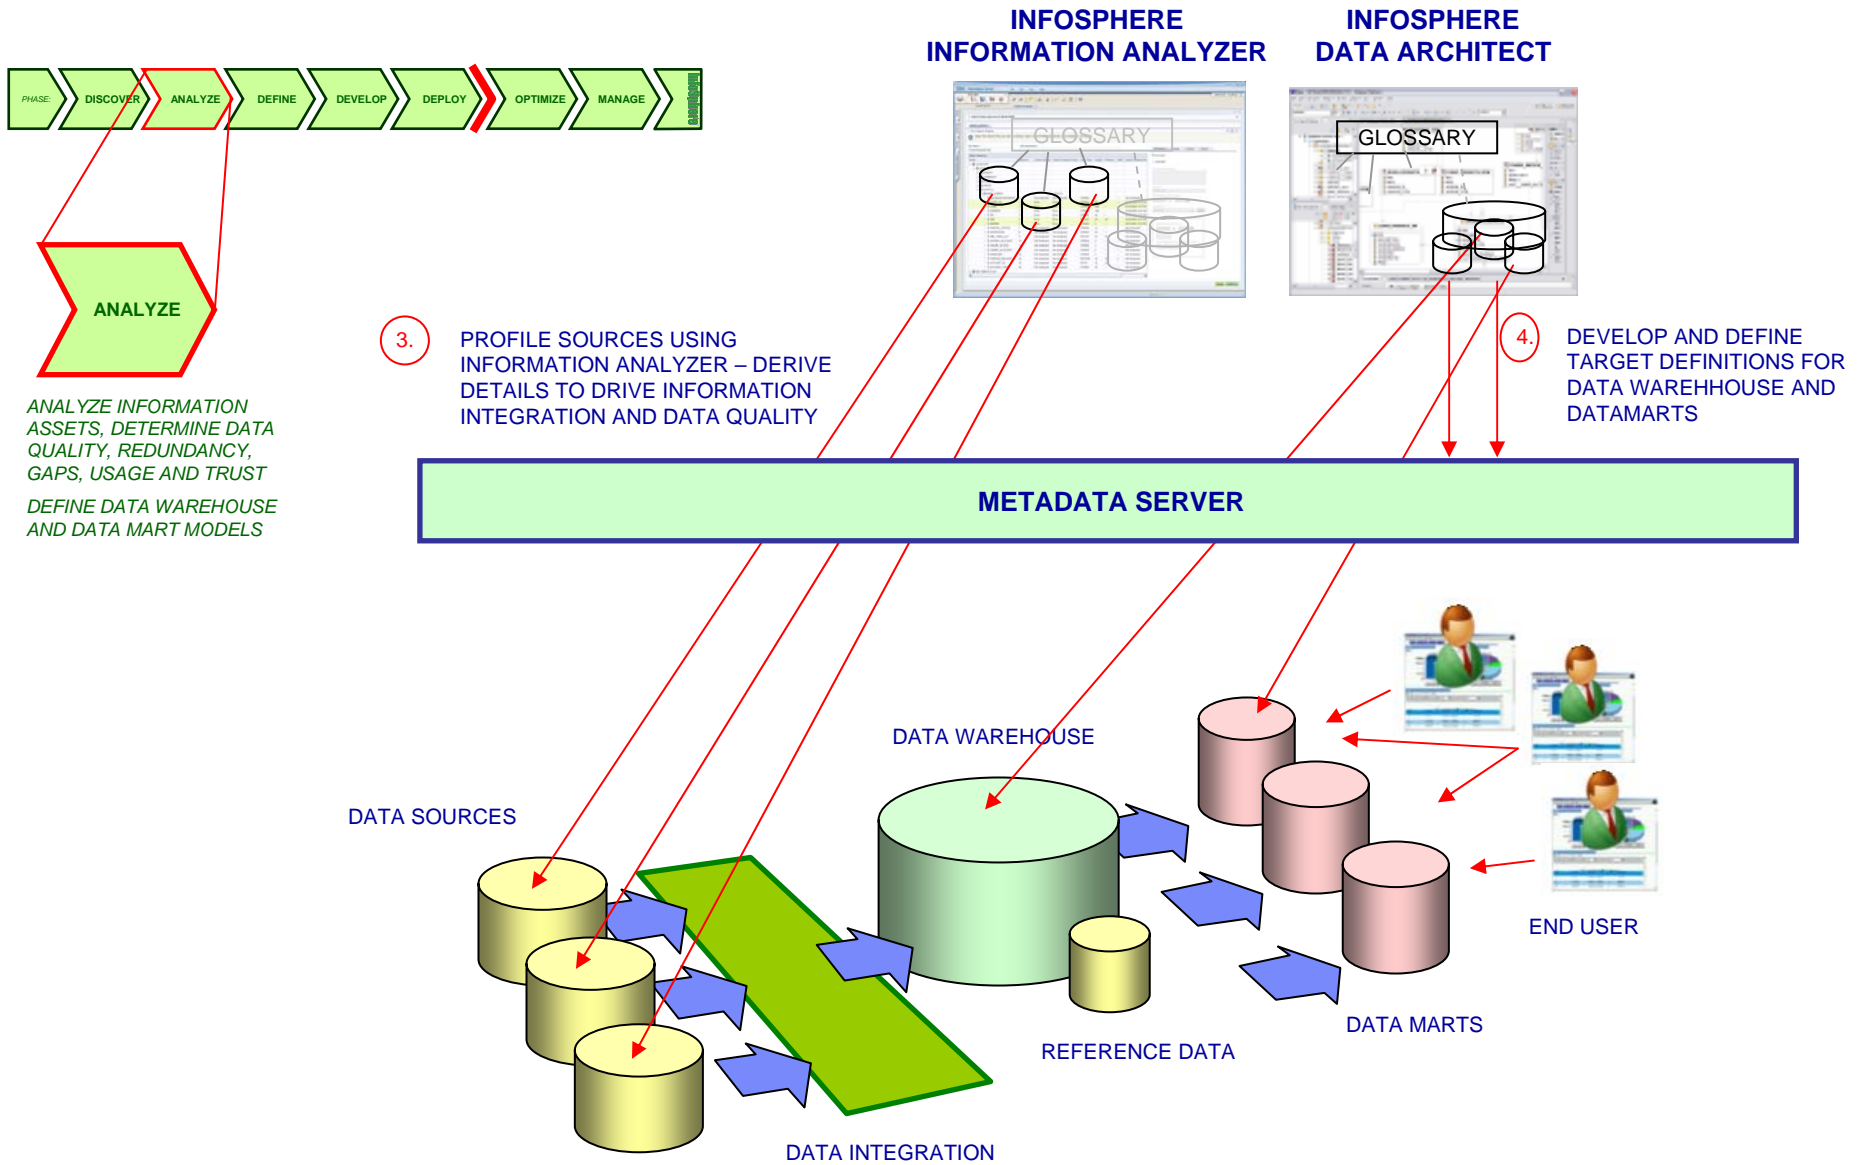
PHASE: DISCOVER ANALYZE DEFINE DEVELOP DEPLOY OPTIMIZE MANAGE

ANALYZE

ANALYZE INFORMATION ASSETS, DETERMINE DATA QUALITY, REDUNDANCY, GAPS, USAGE AND TRUST

DEFINE DATA WAREHOUSE AND DATA MART MODELS

INFOSPHERE INFORMATION ANALYZER

GLOSSARY

INFOSPHERE DATA ARCHITECT

GLOSSARY

3. PROFILE SOURCES USING INFORMATION ANALYZER – DERIVE DETAILS TO DRIVE INFORMATION INTEGRATION AND DATA QUALITY

4. DEVELOP AND DEFINE TARGET DEFINITIONS FOR DATA WAREHOUSE AND DATAMARTS

METADATA SERVER

DATA WAREHOUSE

DATA SOURCES

END USER

DATA MARTS

REFERENCE DATA

DATA INTEGRATION